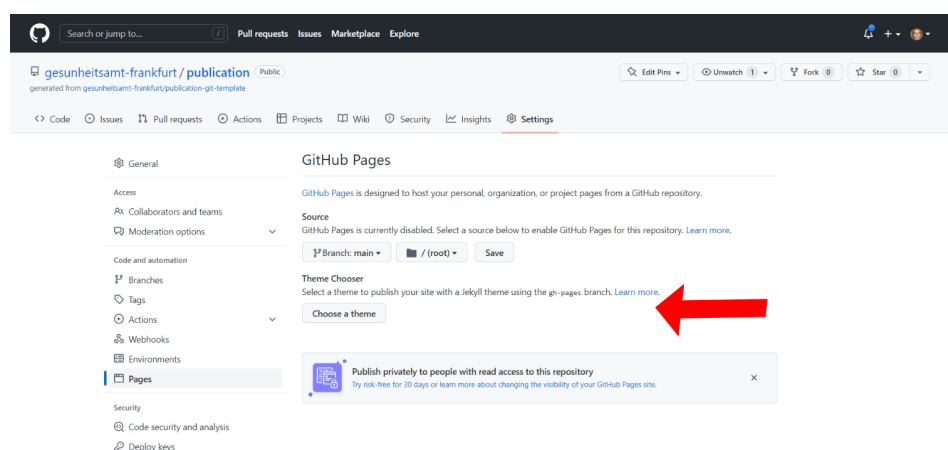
Search or jump to... / Pull requests Issues Marketplace Explore

gesunheitsamt-frankfurt / publication Public
generated from gesunheitsamt-frankfurt/publication-git-template

Edit Pins ▾ Unwatch 1 ▾ Fork 0 Star 0 ▾

Code Issues Pull requests Actions Projects Wiki Security Insights Settings

General

Access
Collaborators and teams
Moderation options

Code and automation
Branches
Tags
Actions
Webhooks
Environments
Pages

Security
Code security and analysis
Deploy keys

GitHub Pages

GitHub Pages is designed to host your personal, organization, or project pages from a GitHub repository.

Source
GitHub Pages is currently disabled. Select a source below to enable GitHub Pages for this repository. Learn more.

Branch: main ▾ / (root) ▾ Save

Theme Chooser
Select a theme to publish your site with a Jekyll theme using the gh-pages branch. Learn more.

Choose a theme

Publish privately to people with read access to this repository
Try risk-free for 30 days or learn more about changing the visibility of your GitHub Pages site.
×